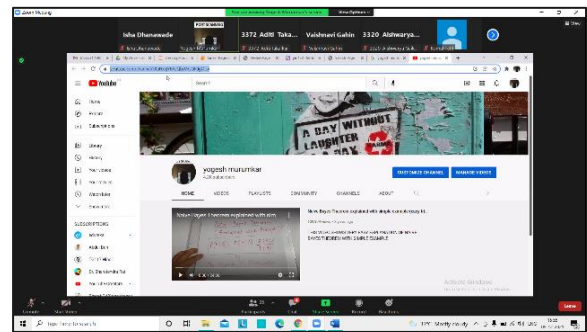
Zoom Meeting

You are viewing Yogesh Murumkar's screen   View Options

Isha Dhanawade   3372 Aditi Taka...   Vaishnavi Gahin   3320 Aishwarya...

YouTube

Home
Explore
Subscriptions
Library
History
Your videos
Your movies
Watch later
Show more

SUBSCRIPTIONS

A DAY WITHOUT LAUGHTER IS A DAY

yogesh murumkar

CUSTOMISE CHANNEL   MANAGE VIDEOS

HOME   VIDEOS   PLAYLISTS   COMMUNITY   CHANNELS   ABOUT

Naive Bayes Theorem explained with sim...

Naive Bayes Theorem explained with simple example in...

DAYES THEOREM WITH SIMPLE EXAMPLE

Activate Windows

Unmute   Start Video   Participants   Chat   Share Screen   Record   Reactions   Leave

Type here to search